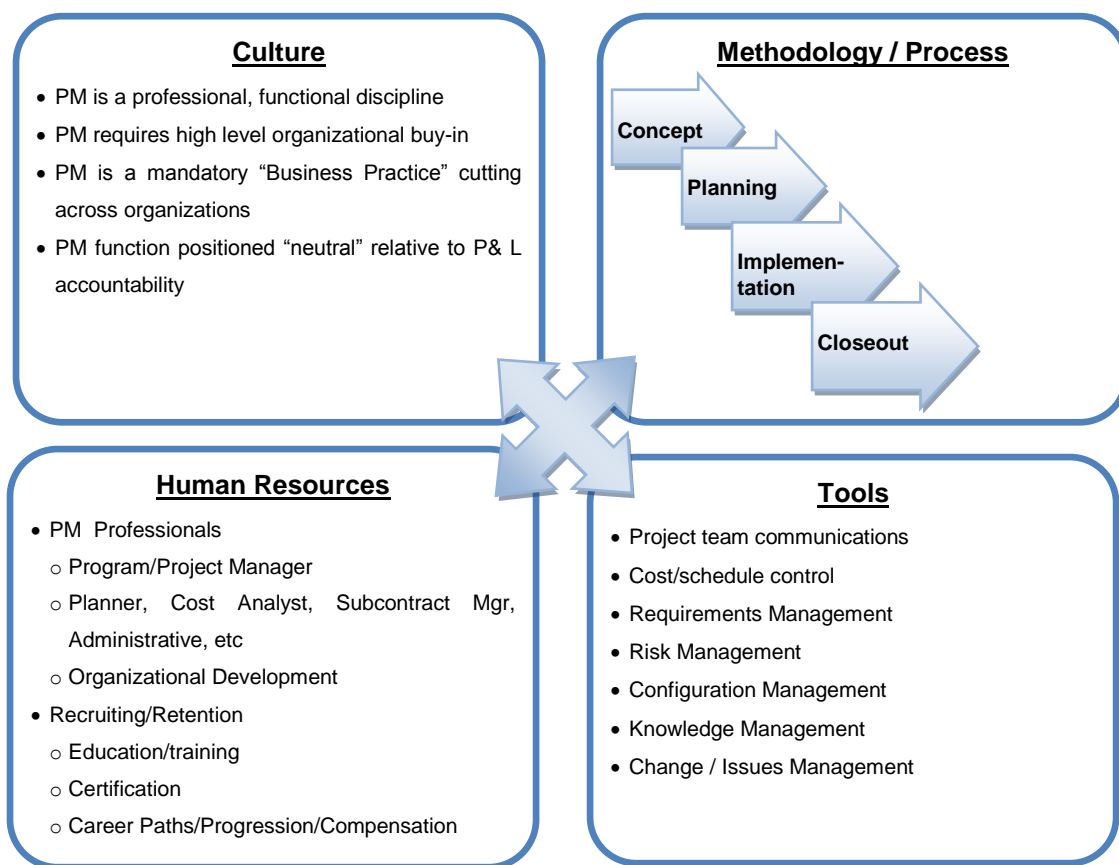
Culture

- PM is a professional, functional discipline
- PM requires high level organizational buy-in
- PM is a mandatory “Business Practice” cutting across organizations
- PM function positioned “neutral” relative to P& L accountability

Methodology / Process

Concept

Planning

Implementation

Closeout

Human Resources

- PM Professionals
  - Program/Project Manager
  - Planner, Cost Analyst, Subcontract Mgr, Administrative, etc
  - Organizational Development
- Recruiting/Retention
  - Education/training
  - Certification
  - Career Paths/Progression/Compensation

Tools

- Project team communications
- Cost/schedule control
- Requirements Management
- Risk Management
- Configuration Management
- Knowledge Management
- Change / Issues Management